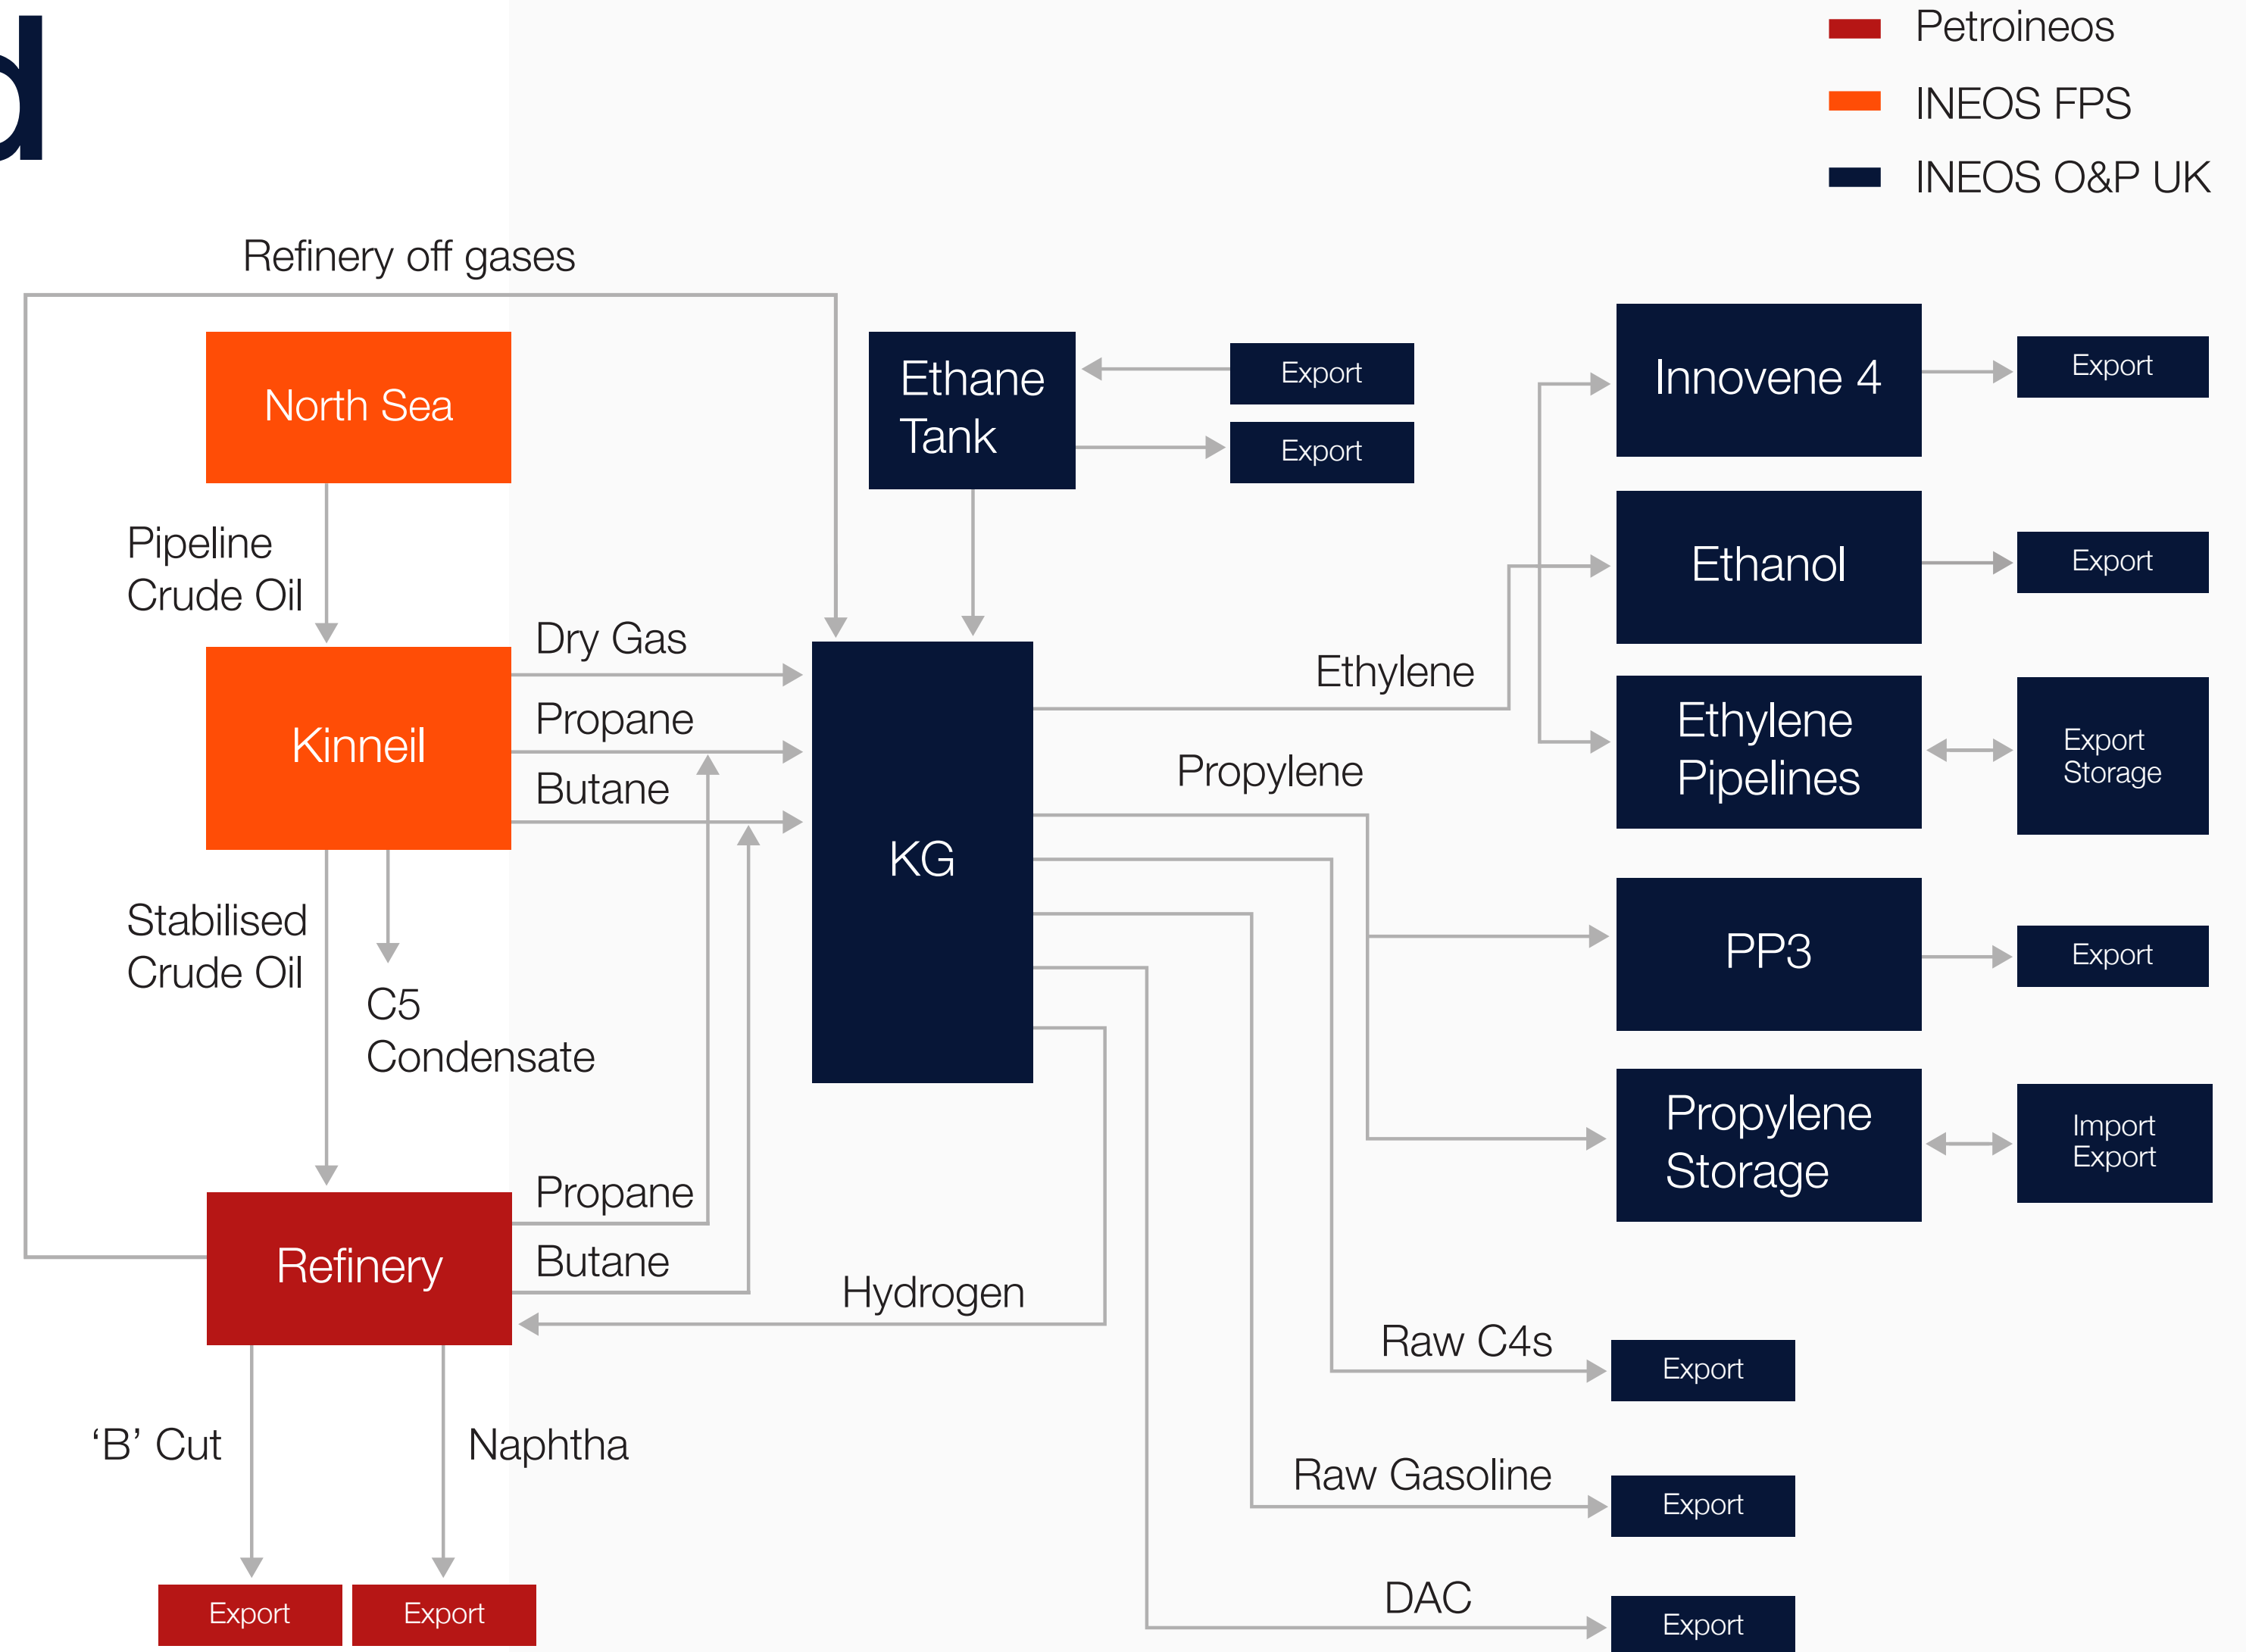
d

Petroineos
INEOS FPS
INEOS O&P UK

Refinery off gases

North Sea

Pipeline Crude Oil

Kinneil

Dry Gas
Propane
Butane

Stabilised Crude Oil

C5 Condensate

Refinery

Propane
Butane
Hydrogen

'B' Cut
Naphtha

Export
Export

Ethane Tank

Export
Export

KG

Ethylene
Propylene

Innovene 4
Export

Ethanol
Export

Ethylene Pipelines
Export Storage

PP3
Export

Propylene Storage
Import Export

Raw C4s
Export

Raw Gasoline
Export

DAC
Export